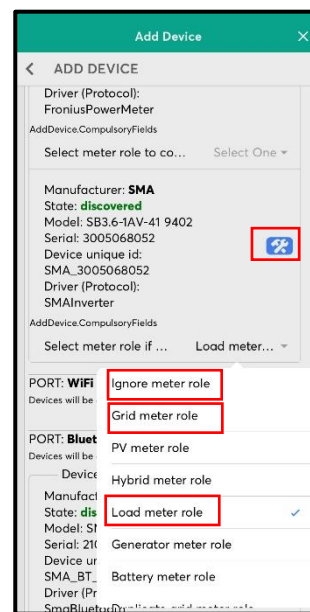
Add Device

ADD DEVICE

Driver (Protocol): FroniusPowerMeter

AddDevice.CompulsoryFields

Select meter role to co... Select One

Manufacturer: SMA
State: discovered
Model: SB3.6-1AV-41 9402
Serial: 3005068052
Device unique id: SMA_3005068052
Driver (Protocol): SMAInverter

AddDevice.CompulsoryFields

Select meter role if ... Load meter...

PORT: WiFi
Devices will be

PORT: Blueto
Devices will be

Device
Manufact
State: dis
Model: SI
Serial: 21
Device ur
SMA_BT_
Driver (Pr
SmaBluet

Ignore meter role
Grid meter role
PV meter role
Hybrid meter role
Load meter role
Generator meter role
Battery meter role
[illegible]